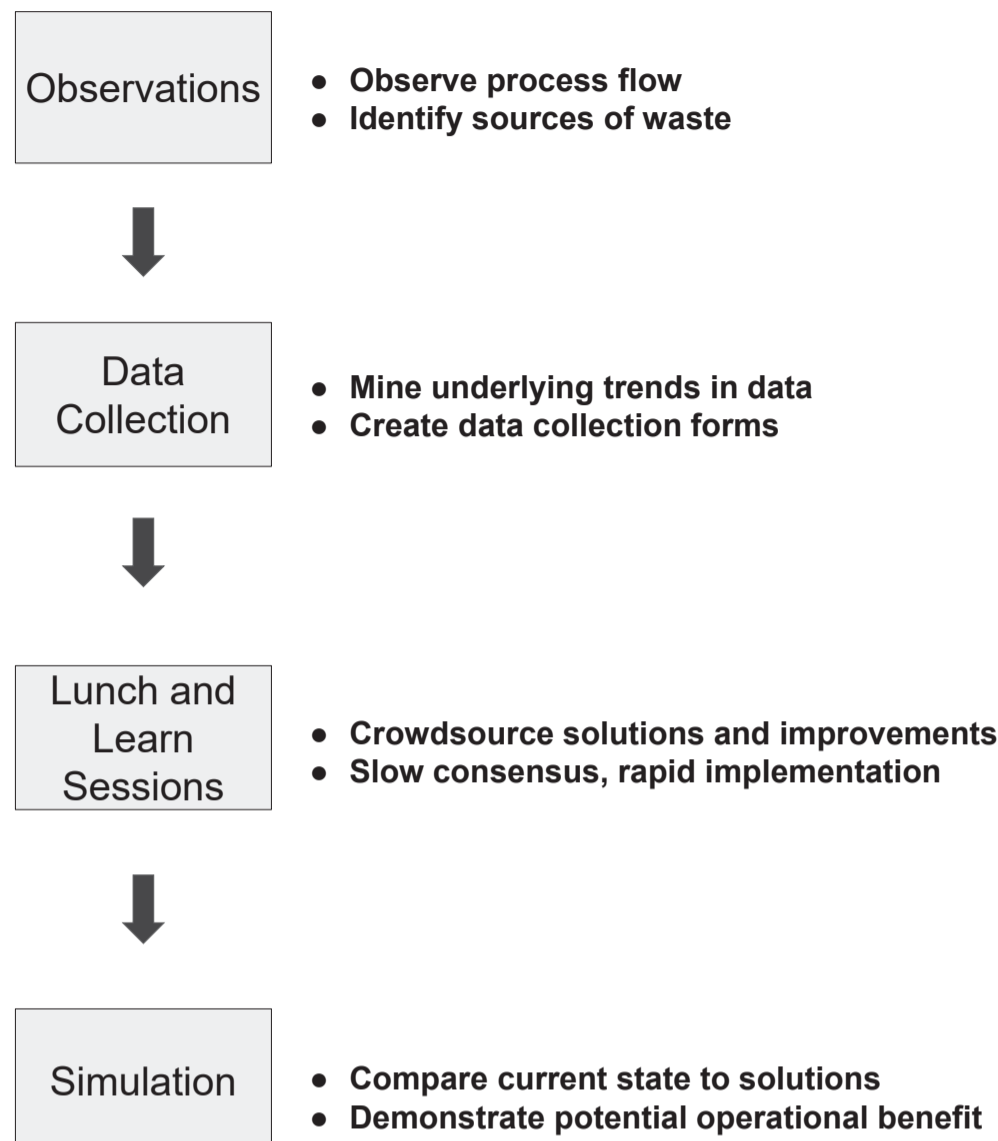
Observations

- Observe process flow
- Identify sources of waste

Data Collection

- Mine underlying trends in data
- Create data collection forms

Lunch and Learn Sessions

- Crowdsource solutions and improvements
- Slow consensus, rapid implementation

Simulation

- Compare current state to solutions
- Demonstrate potential operational benefit